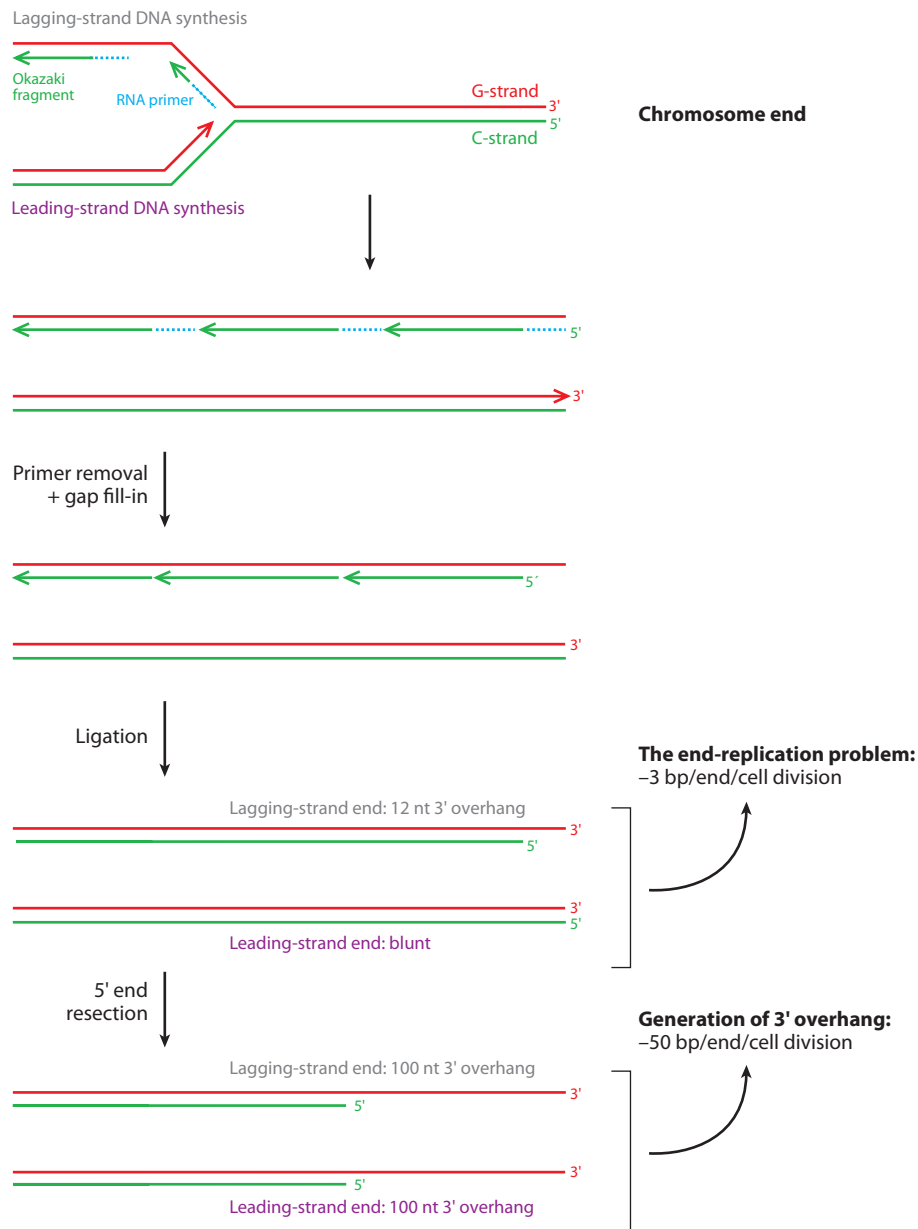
Lagging-strand DNA synthesis

Okazaki fragment

RNA primer

G-strand

3'

5'

C-strand

Chromosome end

Leading-strand DNA synthesis

5'

3'

Primer removal + gap fill-in

5′

3'

Ligation

The end-replication problem:
–3 bp/end/cell division

Lagging-strand end: 12 nt 3' overhang

3'

5'

3'

5'

Leading-strand end: blunt

5' end resection

Generation of 3' overhang:
–50 bp/end/cell division

Lagging-strand end: 100 nt 3' overhang

3'

5'

3'

5'

Leading-strand end: 100 nt 3' overhang